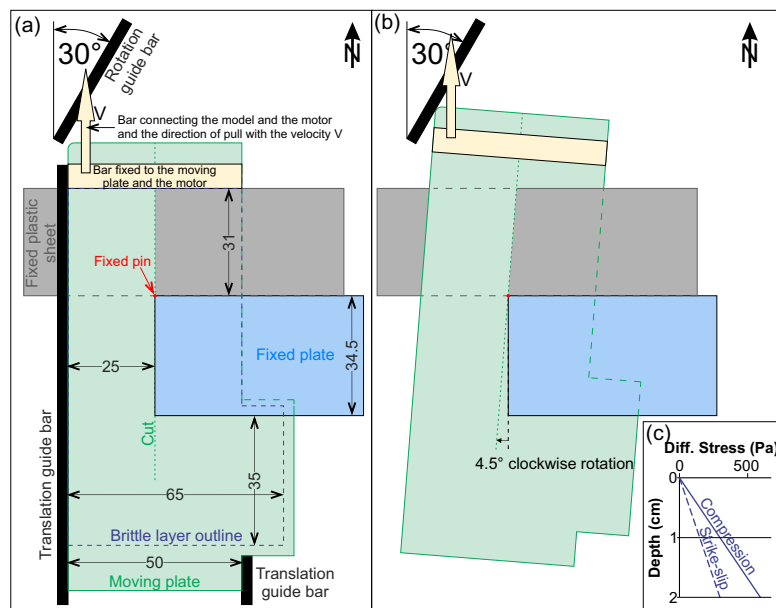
(a)

30°

Rotation guide bar

N

V

Bar connecting the model and the motor and the direction of pull with the velocity V

Bar fixed to the moving plate and the motor

Fixed plastic sheet

31

Fixed pin

25

Fixed plate

34.5

Cut

Translation guide bar

35

65

Brittle layer outline

50

Moving plate

Translation guide bar

(b)

30°

V

N

4.5° clockwise rotation

(c)

Diff. Stress (Pa)

0

500

0

1

2

Depth (cm)

Compression

Strike-slip